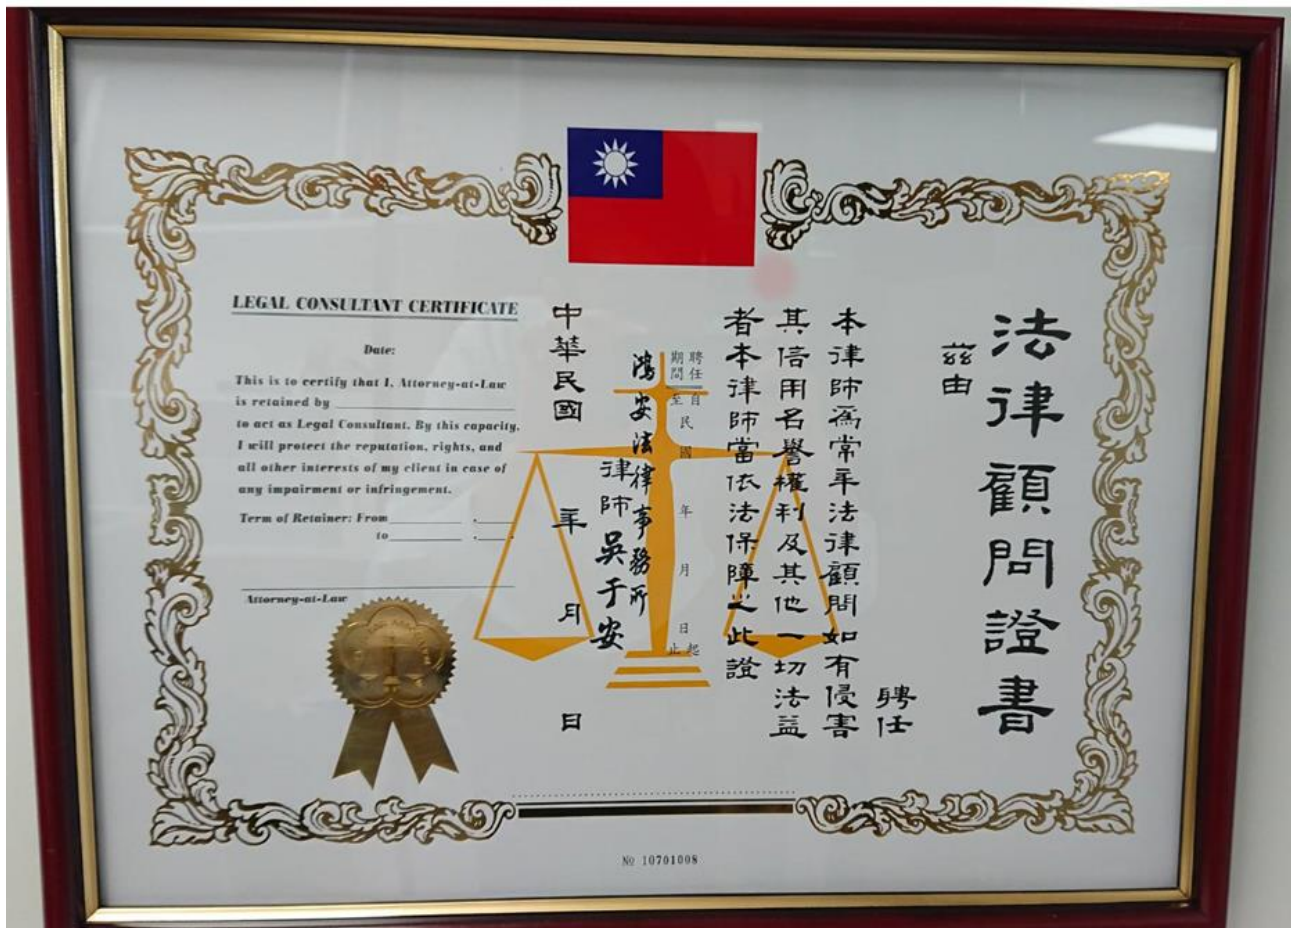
法律顧問證書

茲由　　　聘任

本律師為常年法律顧問如有侵害其信用名譽權利及其他一切法益者本律師當依法保障之此證

聘任期間
自　民國　年　月　日起
至　民國　年　月　日止

鴻安法律事務所
律師　吳于安

中華民國　年　月　日

LEGAL CONSULTANT CERTIFICATE

Date:

This is to certify that I, Attorney-at-Law is retained by ________________ to act as Legal Consultant. By this capacity, I will protect the reputation, rights, and all other interests of my client in case of any impairment or infringement.

Term of Retainer: From__________ .____
to__________ .____

Attorney-at-Law

№ 10701008